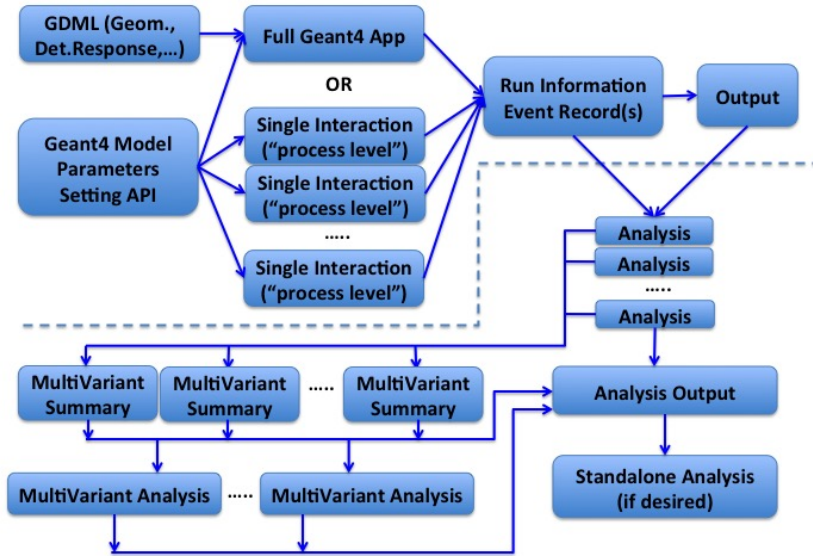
GDML (Geom., Det.Response,...)

Full Geant4 App

OR

Geant4 Model Parameters Setting API

Single Interaction ("process level")

Single Interaction ("process level")

.....

Single Interaction ("process level")

Run Information Event Record(s)

Output

Analysis

Analysis

.....

Analysis

MultiVariant Summary

MultiVariant Summary

.....

MultiVariant Summary

Analysis Output

MultiVariant Analysis

.....

MultiVariant Analysis

Standalone Analysis (if desired)